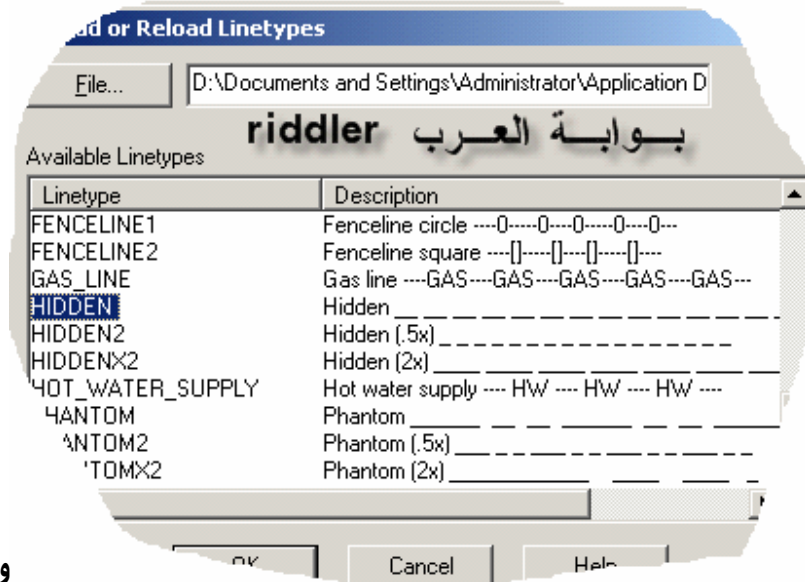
ad or Reload Linetypes

File...

D:\Documents and Settings\Administrator\Application D

riddler بــوابـــة العـــرب

Available Linetypes

| Linetype | Description |
|---|---|
| FENCELINE1 | Fenceline circle ----0-----0----0-----0----0--- |
| FENCELINE2 | Fenceline square ----[]-----[]----[]-----[]---- |
| GAS_LINE | Gas line ----GAS----GAS----GAS----GAS----GAS--- |
| HIDDEN | Hidden __ __ __ __ __ __ __ __ __ __ __ __ __ |
| HIDDEN2 | Hidden (.5x) _ _ _ _ _ _ _ _ _ _ _ _ _ _ _ _ |
| HIDDENX2 | Hidden (2x) ____ ____ ____ ____ ____ ____ |
| HOT_WATER_SUPPLY | Hot water supply ---- HW ---- HW ---- HW ---- |
| HANTOM | Phantom ______ __ __ ______ __ __ ______ |
| ANTOM2 | Phantom (.5x) ___ _ _ ___ _ _ ___ _ _ |
| TOMX2 | Phantom (2x) ____________ ____ ____ |

OK

Cancel

Help

و